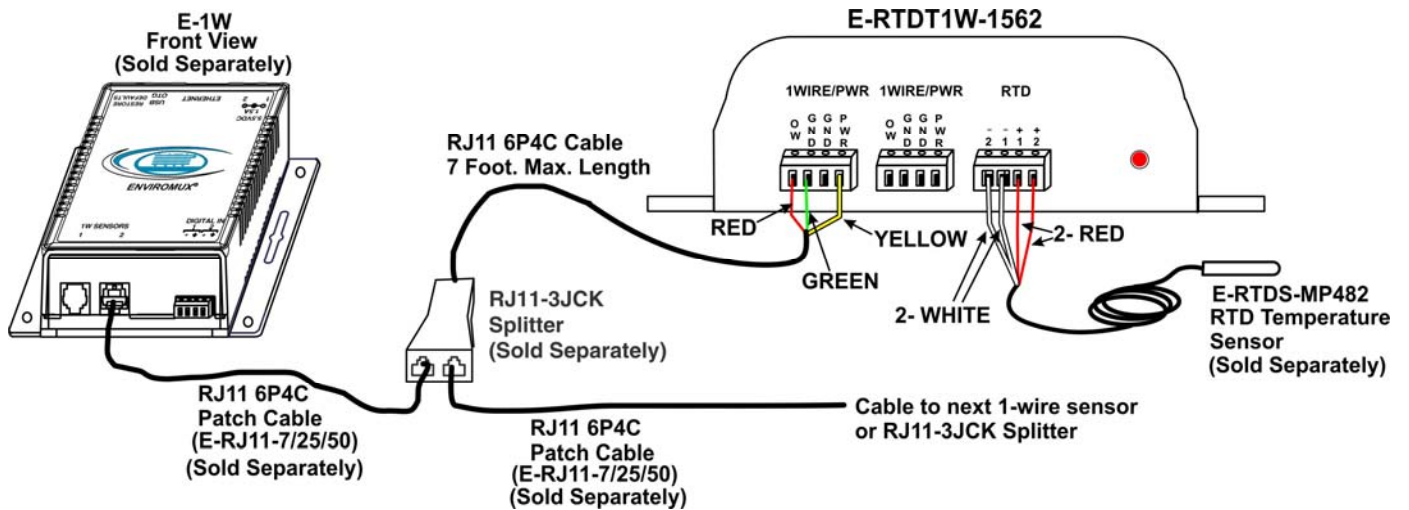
E-1W
Front View
(Sold Separately)

E-RTDT1W-1562

1WIRE/PWR 1WIRE/PWR RTD

O W G N D G N D P W R

O W G N D G N D P W R

- 2 - 1 + 1 + 2

ETHERNET

USB RESTORE DEFAULTS

ENVIROMUX

1W SENSORS 1 2

DIGITAL IN

RJ11 6P4C Cable
7 Foot. Max. Length

RED

YELLOW

GREEN

2- RED

2- WHITE

RJ11-3JCK
Splitter
(Sold Separately)

E-RTDS-MP482
RTD Temperature
Sensor
(Sold Separately)

RJ11 6P4C
Patch Cable
(E-RJ11-7/25/50)
(Sold Separately)

Cable to next 1-wire sensor
or RJ11-3JCK Splitter

RJ11 6P4C
Patch Cable
(E-RJ11-7/25/50)
(Sold Separately)